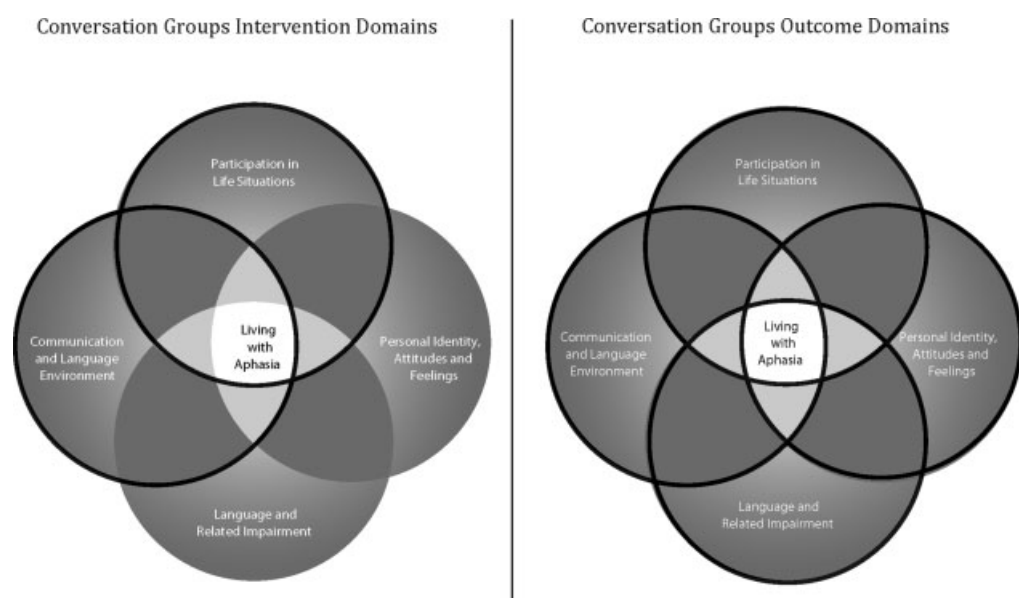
Conversation Groups Intervention Domains

Participation in Life Situations

Communication and Language Environment

Living with Aphasia

Personal Identity, Attitudes and Feelings

Language and Related Impairment

Conversation Groups Outcome Domains

Participation in Life Situations

Communication and Language Environment

Living with Aphasia

Personal Identity, Attitudes and Feelings

Language and Related Impairment